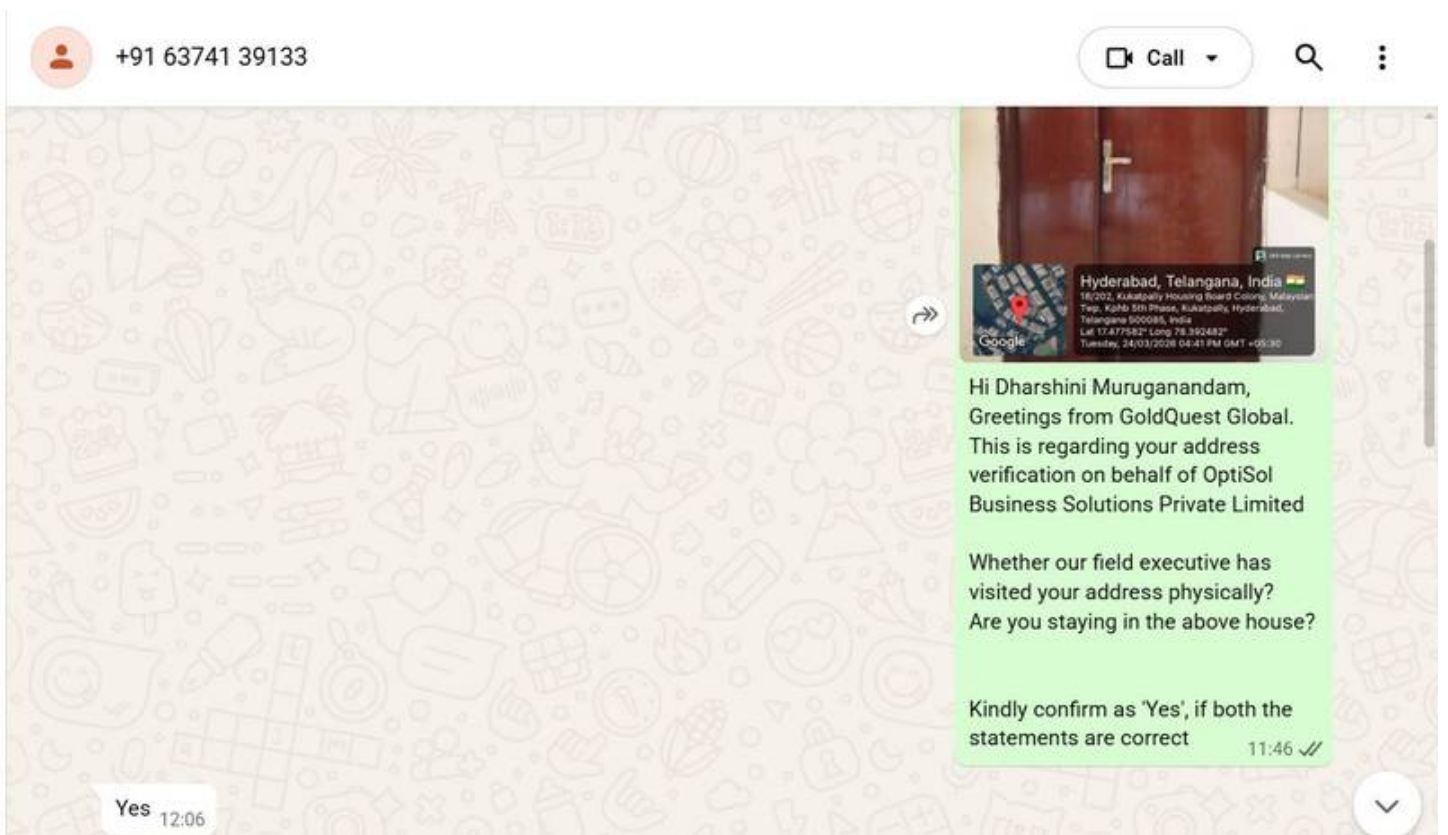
+91 63741 39133

Call

Hyderabad, Telangana, India
18/202, Kukatpally Housing Board Colony, Malaysian Twp, Kphb 5th Phase, Kukatpally, Hyderabad, Telangana 500085, India
Lat 17.477582° Long 78.392482°
Tuesday, 24/03/2026 04:41 PM GMT +05:30

Google

Hi Dharshini Muruganandam, Greetings from GoldQuest Global. This is regarding your address verification on behalf of OptiSol Business Solutions Private Limited

Whether our field executive has visited your address physically? Are you staying in the above house?

Kindly confirm as 'Yes', if both the statements are correct 11:46

Yes 12:06